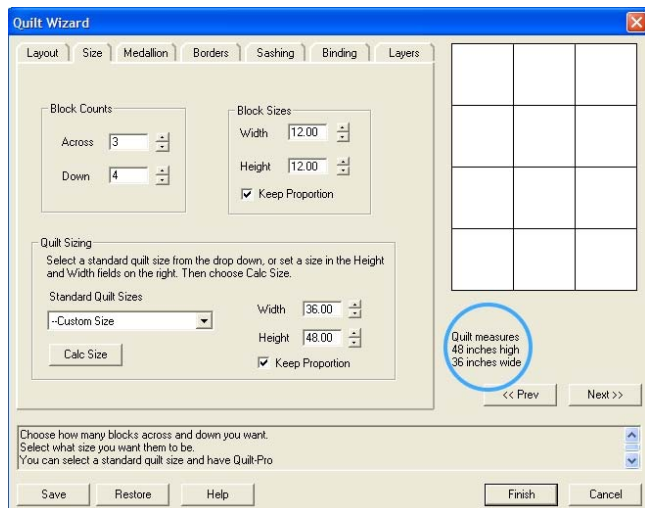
Quilt Wizard

Layout | Size | Medallion | Borders | Sashing | Binding | Layers

Block Counts
Across 3
Down 4

Block Sizes
Width 12.00
Height 12.00
☑ Keep Proportion

Quilt Sizing
Select a standard quilt size from the drop down, or set a size in the Height and Width fields on the right. Then choose Calc Size.

Standard Quilt Sizes
--Custom Size

Calc Size

Width 36.00
Height 48.00
☑ Keep Proportion

Quilt measures
48 inches high
36 inches wide

<< Prev
Next >>

Choose how many blocks across and down you want.
Select what size you want them to be.
You can select a standard quilt size and have Quilt-Pro

Save
Restore
Help
Finish
Cancel